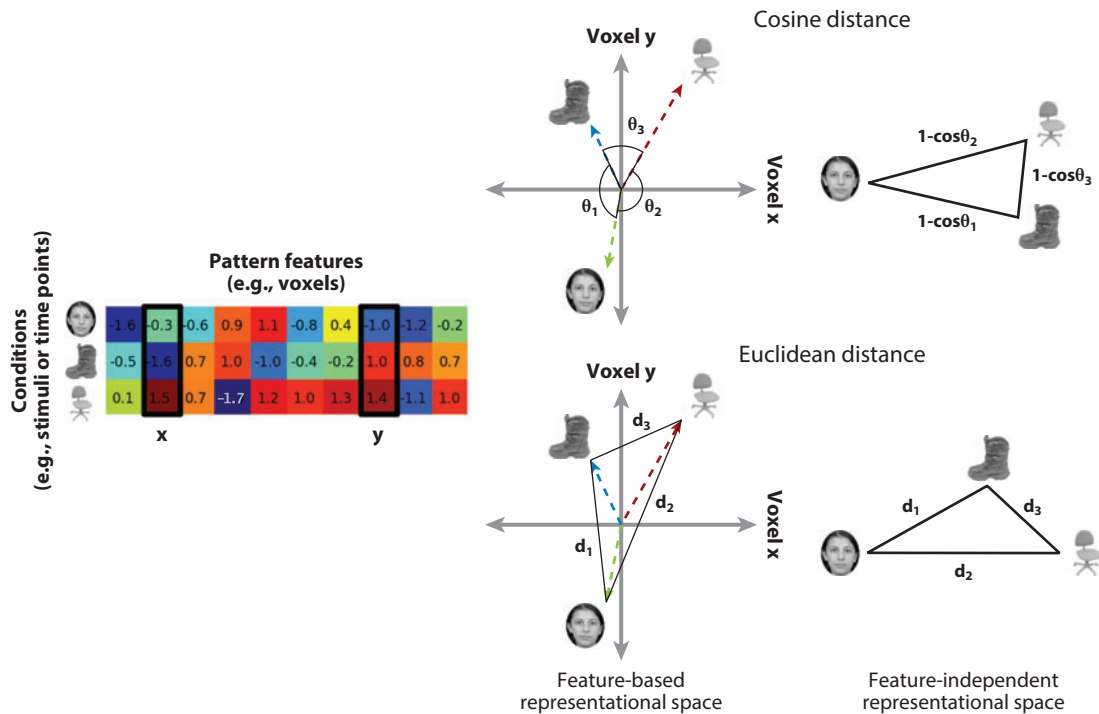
Conditions (e.g., stimuli or time points)

Pattern features (e.g., voxels)

| -1.6 | -0.3 | -0.6 | 0.9 | 1.1 | -0.8 | 0.4 | -1.0 | -1.2 | -0.2 |
|---|---|---|---|---|---|---|---|---|---|
| -0.5 | -1.6 | 0.7 | 1.0 | -1.0 | -0.4 | -0.2 | 1.0 | 0.8 | 0.7 |
| 0.1 | 1.5 | 0.7 | -1.7 | 1.2 | 1.0 | 1.3 | 1.4 | -1.1 | 1.0 |

x

y

Cosine distance

Voxel y

$\theta_3$

Voxel x

$\theta_1$

$\theta_2$

$1-\cos\theta_2$

$1-\cos\theta_3$

$1-\cos\theta_1$

Euclidean distance

Voxel y

$d_3$

$d_2$

Voxel x

$d_1$

$d_1$

$d_3$

$d_2$

Feature-based representational space

Feature-independent representational space